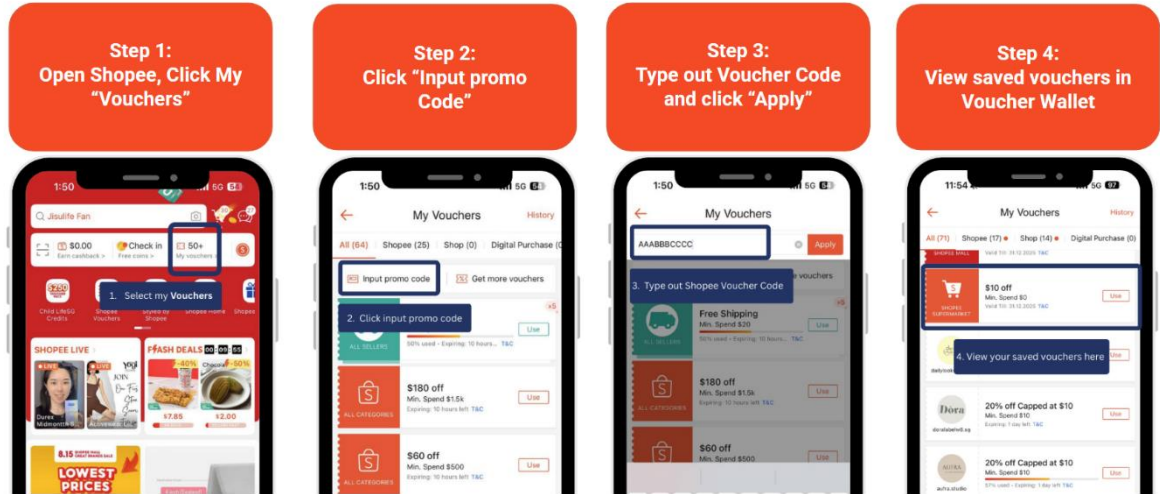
Step 1:
Open Shopee, Click My "Vouchers"

1:50 5G
Jisulife Fan
$0.00 Earn cashback
Check in Free coins
50+ My vouchers
1. Select my Vouchers
Child LifeSG Credits
Shopee Vouchers
Styled by Shopee
Shopee Home
SHOPEE LIVE
FLASH DEALS
LIVE
JOIN
-40%
$7.85
$2.00
LOWEST PRICES

Step 2:
Click "Input promo Code"

1:50 5G
My Vouchers
History
All (64) Shopee (25) Shop (0) Digital Purchase
Input promo code
Get more vouchers
2. Click input promo code
Use
ALL SELLERS
T&C
$180 off
Min. Spend $1.5k
Expiring: 10 hours left T&C
ALL CATEGORIES
Use
$60 off
Min. Spend $500
Expiring: 10 hours left T&C
ALL CATEGORIES
Use

Step 3:
Type out Voucher Code and click "Apply"

1:50 5G
My Vouchers
AAABBBCCCC
Apply
3. Type out Shopee Voucher Code
Free Shipping
Min. Spend $20
ALL SELLERS
Use
$180 off
Min. Spend $1.5k
Expiring: 10 hours left T&C
ALL CATEGORIES
Use
$60 off
Min. Spend $500

Step 4:
View saved vouchers in Voucher Wallet

11:54 5G
My Vouchers
History
All (71) Shopee (17) Shop (14) Digital Purchase (0)
SHOPEE MALL
$10 off
Min. Spend $0
SHOPEE SUPERMARKET
Use
4. View your saved vouchers here
Dora
20% off Capped at $10
Min. Spend $10
Expiring: 1 day left T&C
Use
AURA
20% off Capped at $10
Min. Spend $10
Expiring: 1 day left T&C
aura.studio
Use